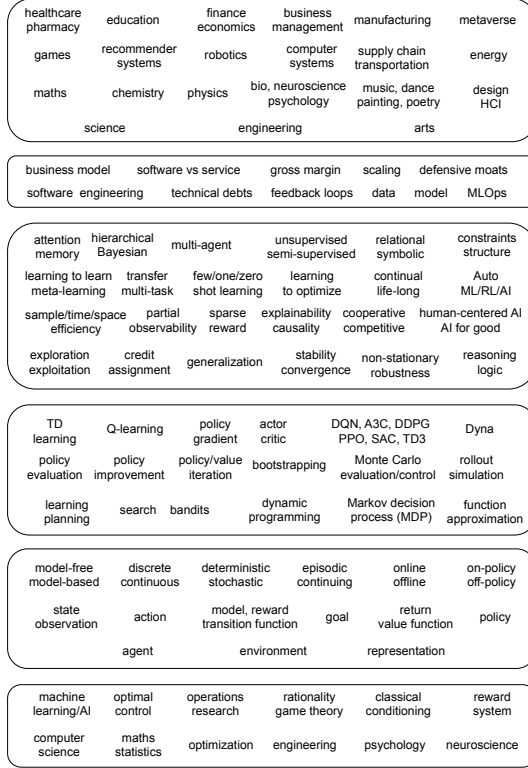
healthcare pharmacy
education
finance economics
business management
manufacturing
metaverse

games
recommender systems
robotics
computer systems
supply chain transportation
energy

maths
chemistry
physics
bio, neuroscience psychology
music, dance painting, poetry
design HCI

science
engineering
arts

business model
software vs service
gross margin
scaling
defensive moats

software engineering
technical debts
feedback loops
data
model
MLOps

attention memory
hierarchical Bayesian
multi-agent
unsupervised semi-supervised
relational symbolic
constraints structure

learning to learn meta-learning
transfer multi-task
few/one/zero shot learning
learning to optimize
continual life-long
Auto ML/RL/AI

sample/time/space efficiency
partial observability
sparse reward
explainability causality
cooperative competitive
human-centered AI AI for good

exploration exploitation
credit assignment
generalization
stability convergence
non-stationary robustness
reasoning logic

TD learning
Q-learning
policy gradient
actor critic
DQN, A3C, DDPG PPO, SAC, TD3
Dyna

policy evaluation
policy improvement
policy/value iteration
bootstrapping
Monte Carlo evaluation/control
rollout simulation

learning planning
search
bandits
dynamic programming
Markov decision process (MDP)
function approximation

model-free model-based
discrete continuous
deterministic stochastic
episodic continuing
online offline
on-policy off-policy

state observation
action
model, reward transition function
goal
return value function
policy

agent
environment
representation

machine learning/AI
optimal control
operations research
rationality game theory
classical conditioning
reward system

computer science
maths statistics
optimization
engineering
psychology
neuroscience